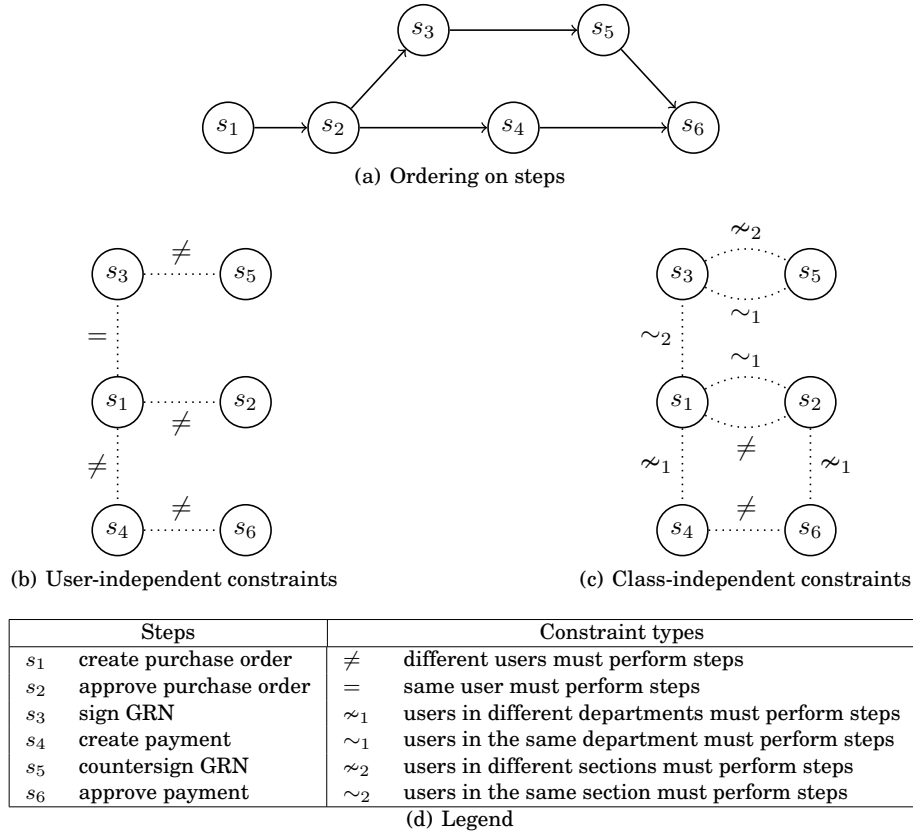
$s_3$ $s_5$

$s_1$ $s_2$ $s_4$ $s_6$

(a) Ordering on steps

$\neq$

$s_3$ $s_5$

$=$

$s_1$ $s_2$

$\neq$

$\neq$

$\neq$

$s_4$ $s_6$

(b) User-independent constraints

$\nsim_2$

$s_3$ $s_5$

$\sim_1$

$\sim_2$

$\sim_1$

$s_1$ $s_2$

$\neq$

$\nsim_1$

$\nsim_1$

$\neq$

$s_4$ $s_6$

(c) Class-independent constraints

| Steps | | Constraint types | |
|---|---|---|---|
| $s_1$ | create purchase order | $\neq$ | different users must perform steps |
| $s_2$ | approve purchase order | $=$ | same user must perform steps |
| $s_3$ | sign GRN | $\nsim_1$ | users in different departments must perform steps |
| $s_4$ | create payment | $\sim_1$ | users in the same department must perform steps |
| $s_5$ | countersign GRN | $\nsim_2$ | users in different sections must perform steps |
| $s_6$ | approve payment | $\sim_2$ | users in the same section must perform steps |

(d) Legend